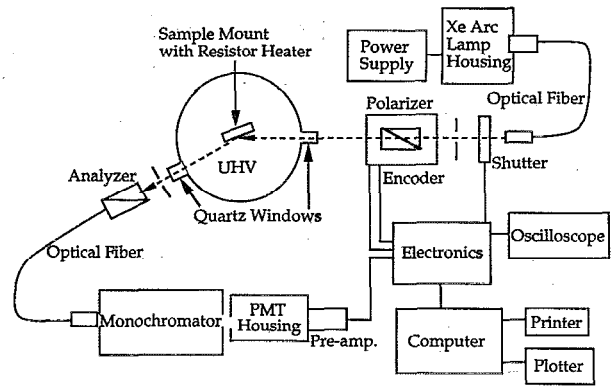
Sample Mount with Resistor Heater

Power Supply

Xe Arc Lamp Housing

Optical Fiber

Polarizer

UHV

Analyzer

Encoder

Shutter

Quartz Windows

Optical Fiber

Electronics

Oscilloscope

Monochromator

PMT Housing

Pre-amp.

Computer

Printer

Plotter